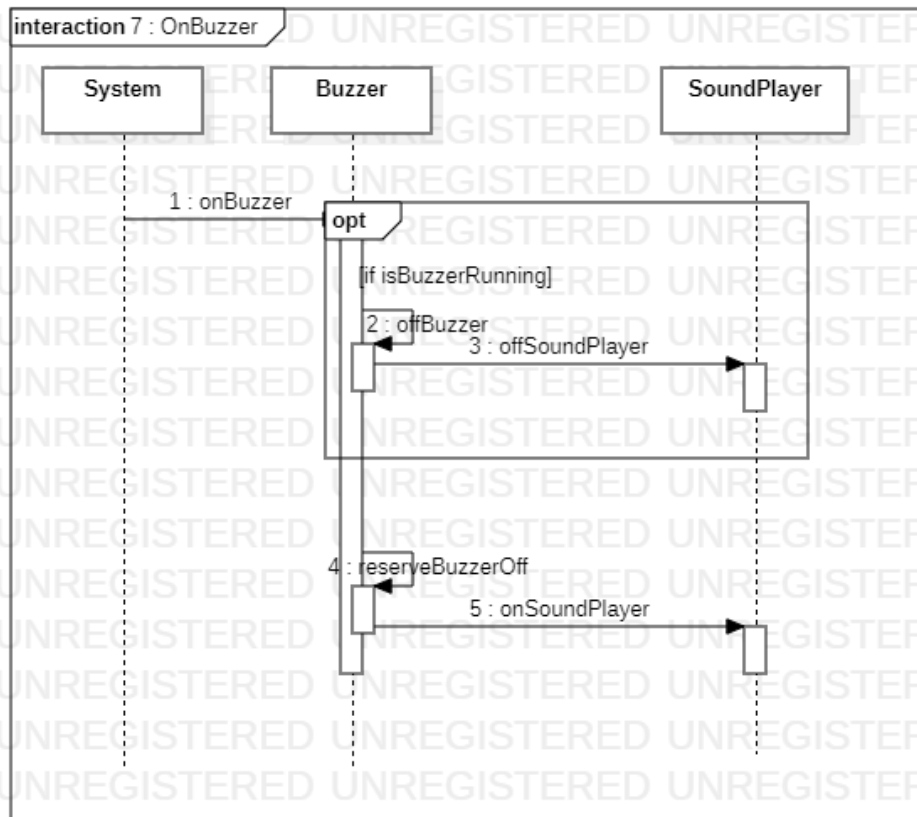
interaction 7 : OnBuzzer

System

Buzzer

SoundPlayer

1 : onBuzzer

opt

[if isBuzzerRunning]

2 : offBuzzer

3 : offSoundPlayer

4 : reserveBuzzerOff

5 : onSoundPlayer

UNREGISTERED UNREGISTERED UNREGISTERED